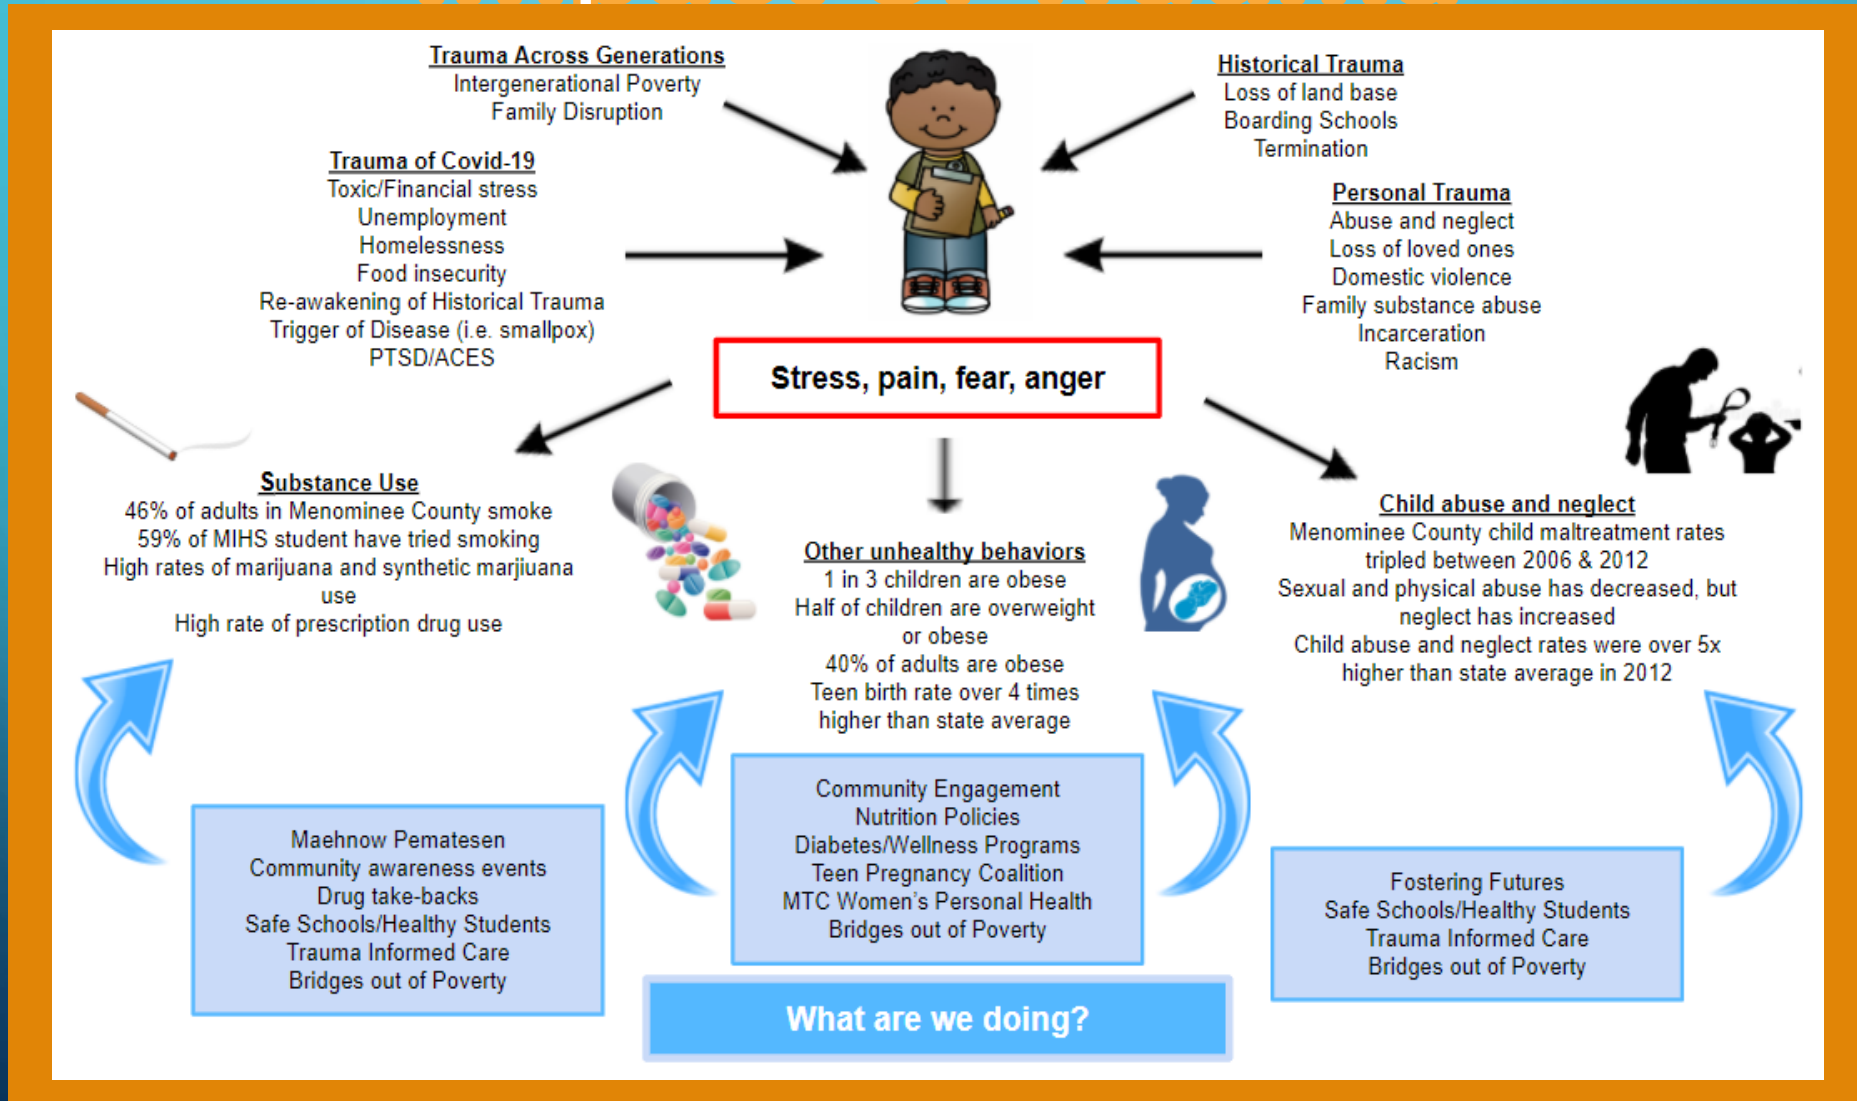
Trauma Across Generations
Intergenerational Poverty
Family Disruption

Historical Trauma
Loss of land base
Boarding Schools
Termination

Trauma of Covid-19
Toxic/Financial stress
Unemployment
Homelessness
Food insecurity
Re-awakening of Historical Trauma
Trigger of Disease (i.e. smallpox)
PTSD/ACES

Personal Trauma
Abuse and neglect
Loss of loved ones
Domestic violence
Family substance abuse
Incarceration
Racism

Stress, pain, fear, anger

Substance Use
46% of adults in Menominee County smoke
59% of MIHS student have tried smoking
High rates of marijuana and synthetic marjiuana use
High rate of prescription drug use

Other unhealthy behaviors
1 in 3 children are obese
Half of children are overweight or obese
40% of adults are obese
Teen birth rate over 4 times higher than state average

Child abuse and neglect
Menominee County child maltreatment rates tripled between 2006 & 2012
Sexual and physical abuse has decreased, but neglect has increased
Child abuse and neglect rates were over 5x higher than state average in 2012

Maehnow Pematesen
Community awareness events
Drug take-backs
Safe Schools/Healthy Students
Trauma Informed Care
Bridges out of Poverty

Community Engagement
Nutrition Policies
Diabetes/Wellness Programs
Teen Pregnancy Coalition
MTC Women's Personal Health
Bridges out of Poverty

Fostering Futures
Safe Schools/Healthy Students
Trauma Informed Care
Bridges out of Poverty

What are we doing?